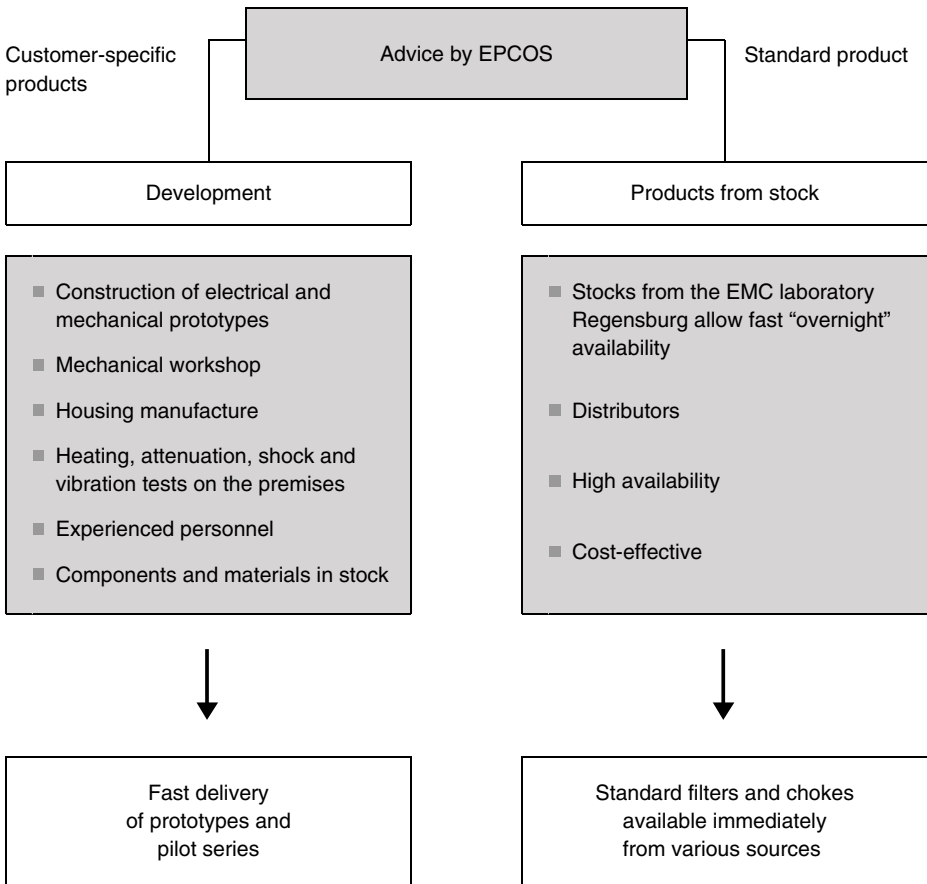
Advice by EPCOS

Customer-specific products

Standard product

Development

Products from stock

■ Construction of electrical and mechanical prototypes

■ Mechanical workshop

■ Housing manufacture

■ Heating, attenuation, shock and vibration tests on the premises

■ Experienced personnel

■ Components and materials in stock

■ Stocks from the EMC laboratory Regensburg allow fast "overnight" availability

■ Distributors

■ High availability

■ Cost-effective

Fast delivery of prototypes and pilot series

Standard filters and chokes available immediately from various sources